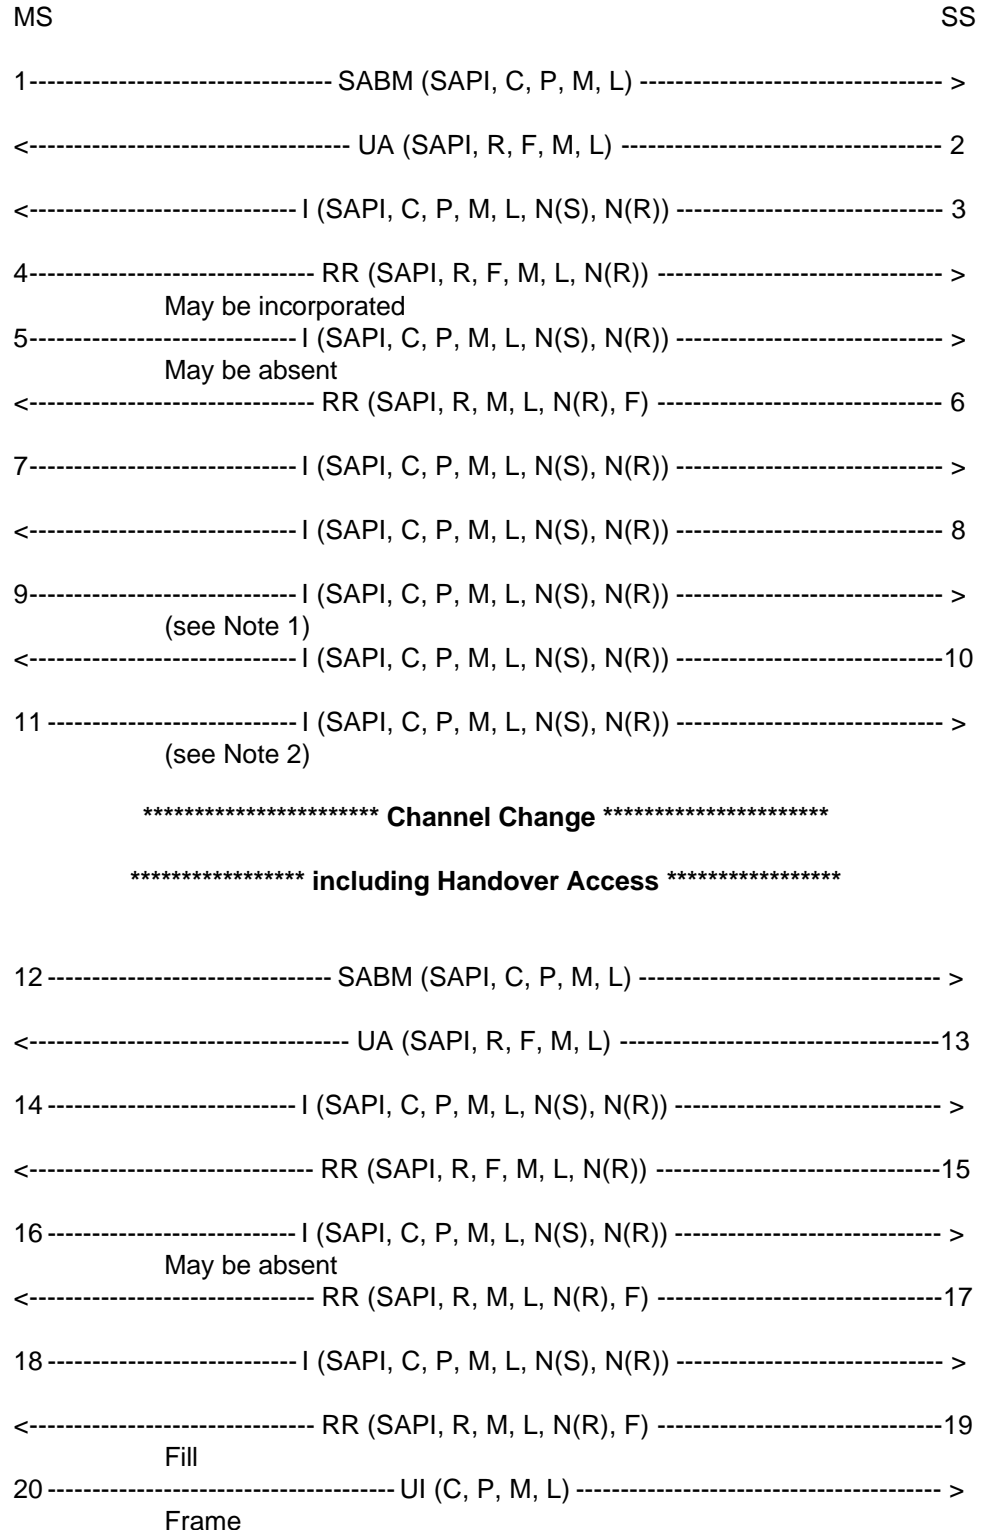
MS SS

1------------------------------- SABM (SAPI, C, P, M, L) -------------------------------- >

<------------------------------- UA (SAPI, R, F, M, L) -------------------------------- 2

<------------------------------- I (SAPI, C, P, M, L, N(S), N(R)) ---------------------------- 3

4------------------------------- RR (SAPI, R, F, M, L, N(R)) -------------------------------- >
May be incorporated
5------------------------------- I (SAPI, C, P, M, L, N(S), N(R)) ---------------------------- >
May be absent
<------------------------------- RR (SAPI, R, M, L, N(R), F) -------------------------------- 6

7------------------------------- I (SAPI, C, P, M, L, N(S), N(R)) ---------------------------- >

<------------------------------- I (SAPI, C, P, M, L, N(S), N(R)) ---------------------------- 8

9------------------------------- I (SAPI, C, P, M, L, N(S), N(R)) ---------------------------- >
(see Note 1)
<------------------------------- I (SAPI, C, P, M, L, N(S), N(R)) ----------------------------10

11 ------------------------------ I (SAPI, C, P, M, L, N(S), N(R)) ---------------------------- >
(see Note 2)

************************ Channel Change **********************

***************** including Handover Access *****************

12 ------------------------------ SABM (SAPI, C, P, M, L) -------------------------------- >

<------------------------------- UA (SAPI, R, F, M, L) --------------------------------13

14 ------------------------------ I (SAPI, C, P, M, L, N(S), N(R)) ---------------------------- >

<------------------------------- RR (SAPI, R, F, M, L, N(R)) --------------------------------15

16 ------------------------------ I (SAPI, C, P, M, L, N(S), N(R)) ---------------------------- >
May be absent
<------------------------------- RR (SAPI, R, M, L, N(R), F) --------------------------------17

18 ------------------------------ I (SAPI, C, P, M, L, N(S), N(R)) ---------------------------- >

<------------------------------- RR (SAPI, R, M, L, N(R), F) --------------------------------19
Fill
20 ------------------------------ UI (C, P, M, L) -------------------------------- >
Frame